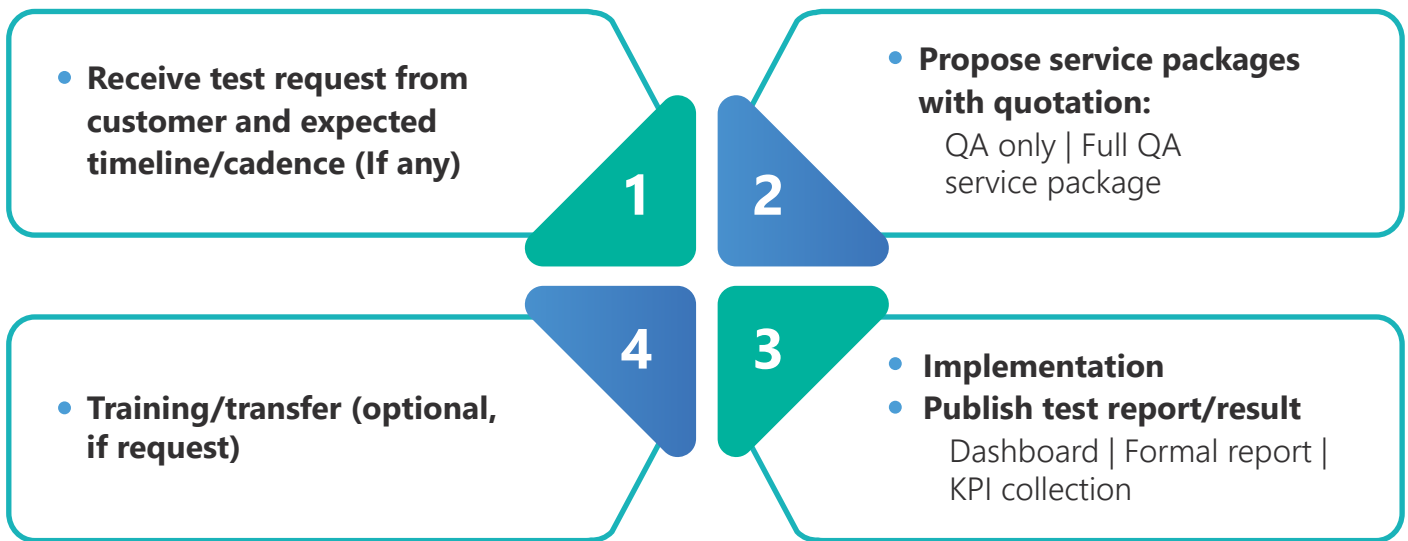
- Receive test request from customer and expected timeline/cadence (If any)

1

- Propose service packages with quotation:
QA only | Full QA service package

2

4

- Training/transfer (optional, if request)

3

- Implementation
- Publish test report/result
Dashboard | Formal report | KPI collection